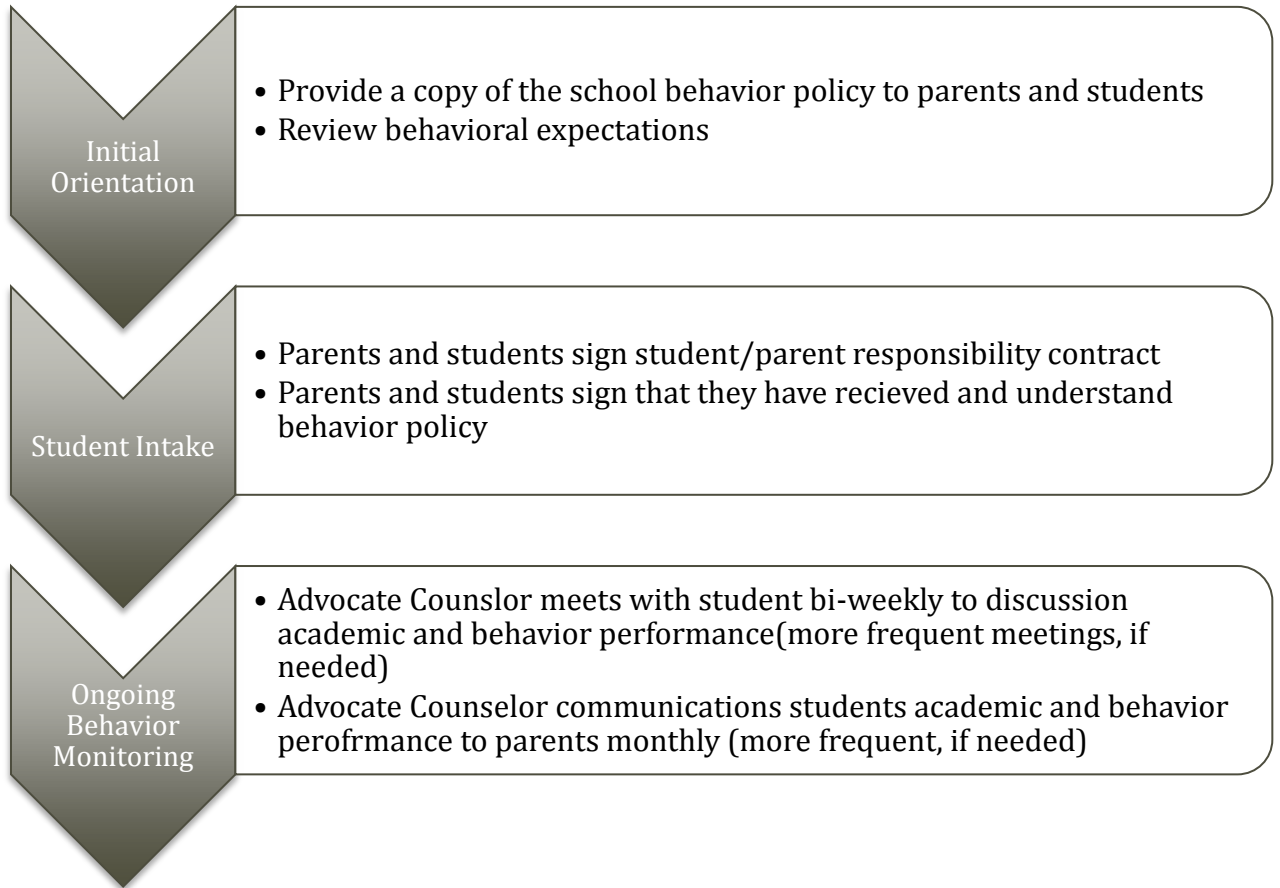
Initial Orientation

• Provide a copy of the school behavior policy to parents and students
• Review behavioral expectations

Student Intake

• Parents and students sign student/parent responsibility contract
• Parents and students sign that they have recieved and understand behavior policy

Ongoing Behavior Monitoring

• Advocate Counslor meets with student bi-weekly to discussion academic and behavior performance(more frequent meetings, if needed)
• Advocate Counselor communications students academic and behavior perofrmance to parents monthly (more frequent, if needed)